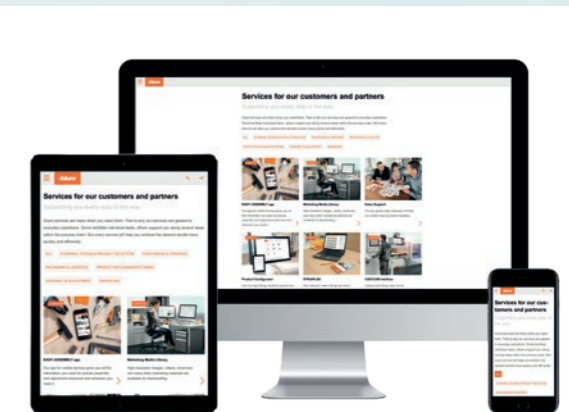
Services for our customers and partners

Supporting you every step of the way

Services for our customers and partners

Supporting you every step of the way

EASY ASSEMBLY app

Marketing Media Library

Sales Support

Product Configurator

DYNAPLAN

CUSTOM interface

EASY ASSEMBLY app

Marketing Media Library

Services for our customers and partners

Supporting you every step of the way